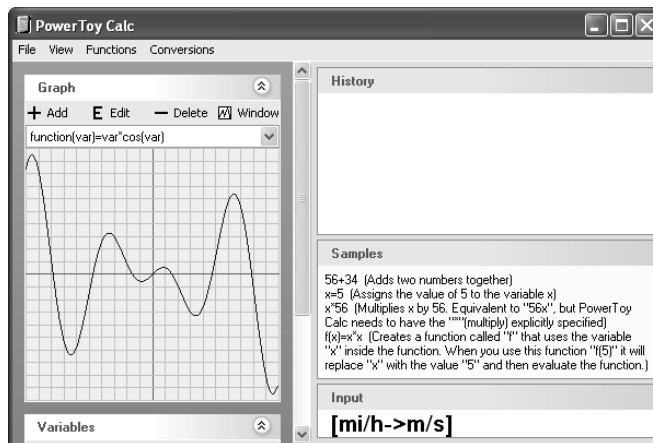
PowerToy Calc

File View Functions Conversions

Graph

+ Add E Edit — Delete Window

function(var)=var*cos(var)

History

Samples

56+34 (Adds two numbers together)
x=5 (Assigns the value of 5 to the variable x)
x*56 (Multiplies x by 56. Equivalent to "56x", but PowerToy Calc needs to have the "*"(multiply) explicitly specified)
f(x)=x*x (Creates a function called "f" that uses the variable "x" inside the function. When you use this function "f(5)" it will replace "x" with the value "5" and then evaluate the function.)

Input

[mi/h->m/s]

Variables